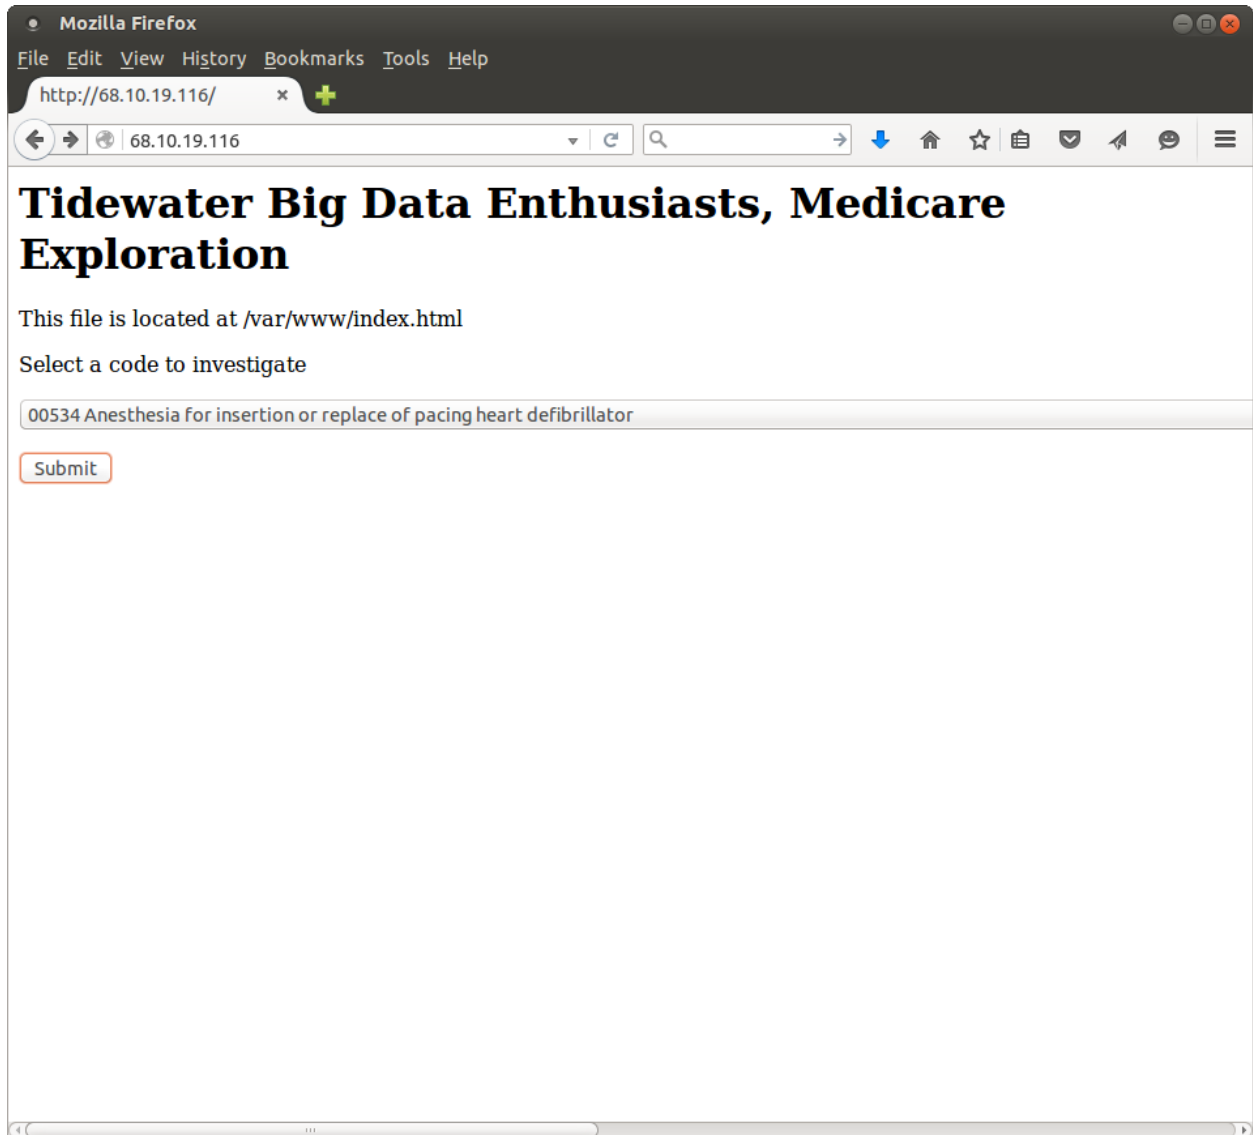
Mozilla Firefox

File Edit View History Bookmarks Tools Help

http://68.10.19.116/ ×

68.10.19.116

# Tidewater Big Data Enthusiasts, Medicare Exploration

This file is located at /var/www/index.html

Select a code to investigate

00534 Anesthesia for insertion or replace of pacing heart defibrillator

Submit